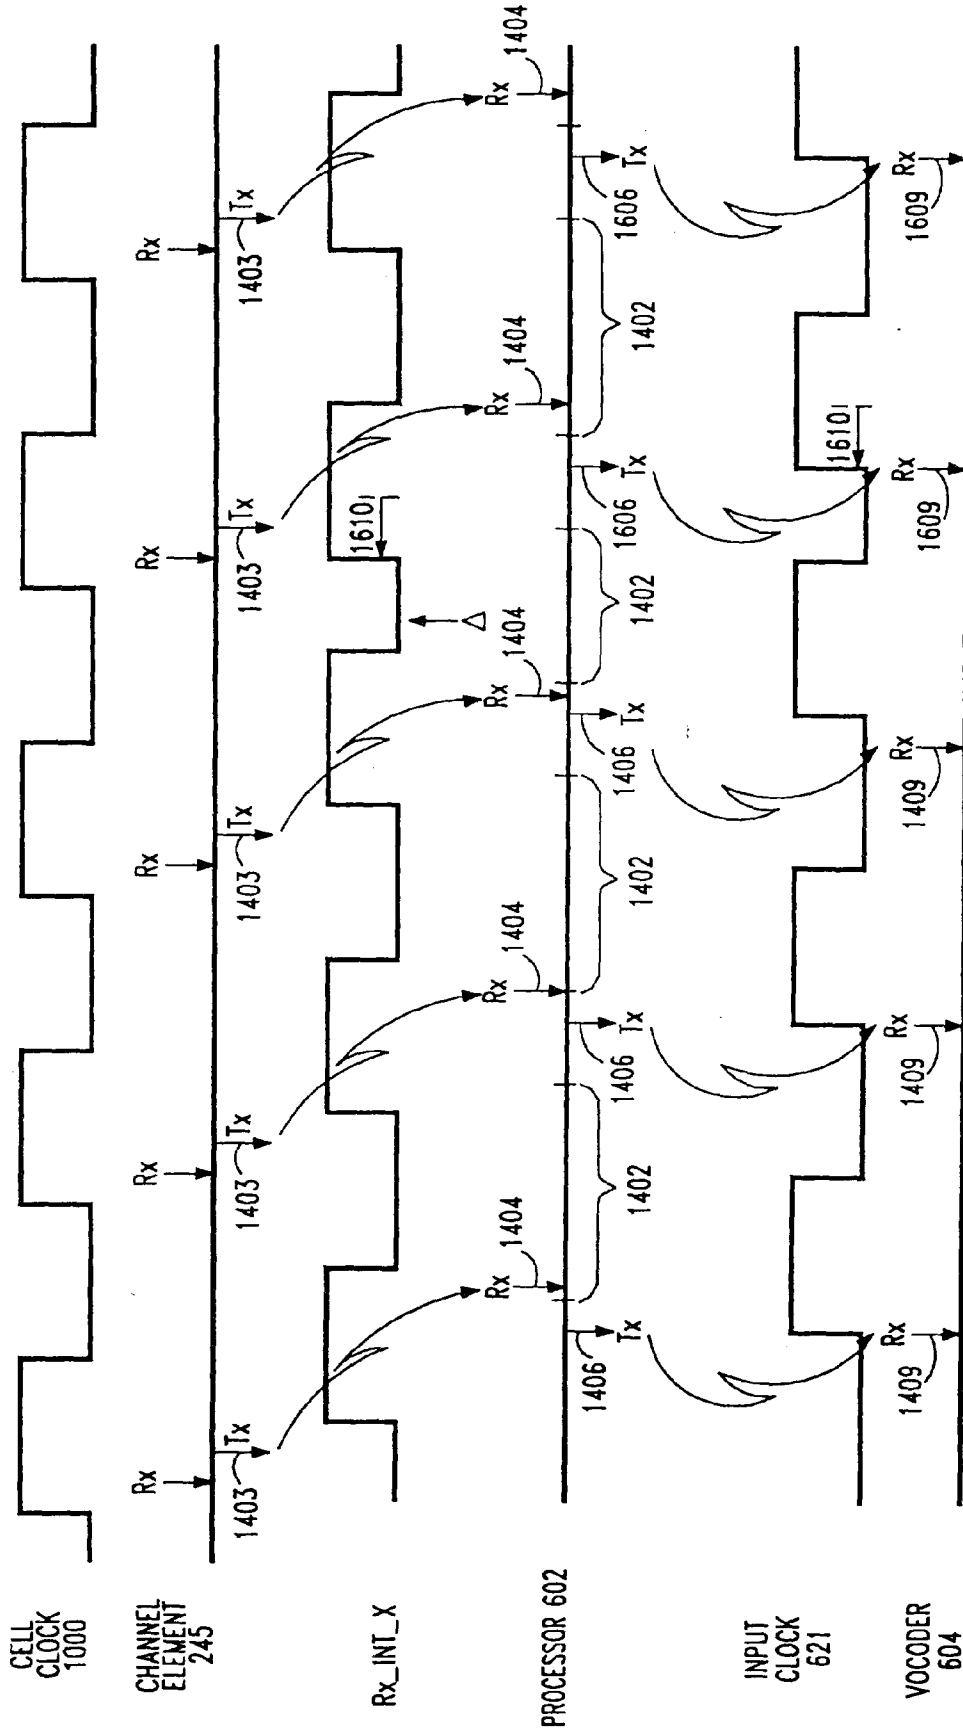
CELL CLOCK 1000

CHANNEL ELEMENT 245

Rx_INT_X

PROCESSOR 602

INPUT CLOCK 621

VOCODER 604

Rx
Tx
1403
Rx
1404
Tx
1406
Rx
1409

Rx
Tx
1403
1402
Rx
1404
Tx
1406
Rx
1409

Rx
Tx
1403
1402
Rx
1404
Tx
1406
Rx
1409

Δ

Rx
Tx
1403
1610
1402
Tx
1606
Rx
1609

Rx
1404
1402
1610
Rx
1609

Rx
Tx
1403
1402
Rx
1404
Tx
1606
Rx
1609